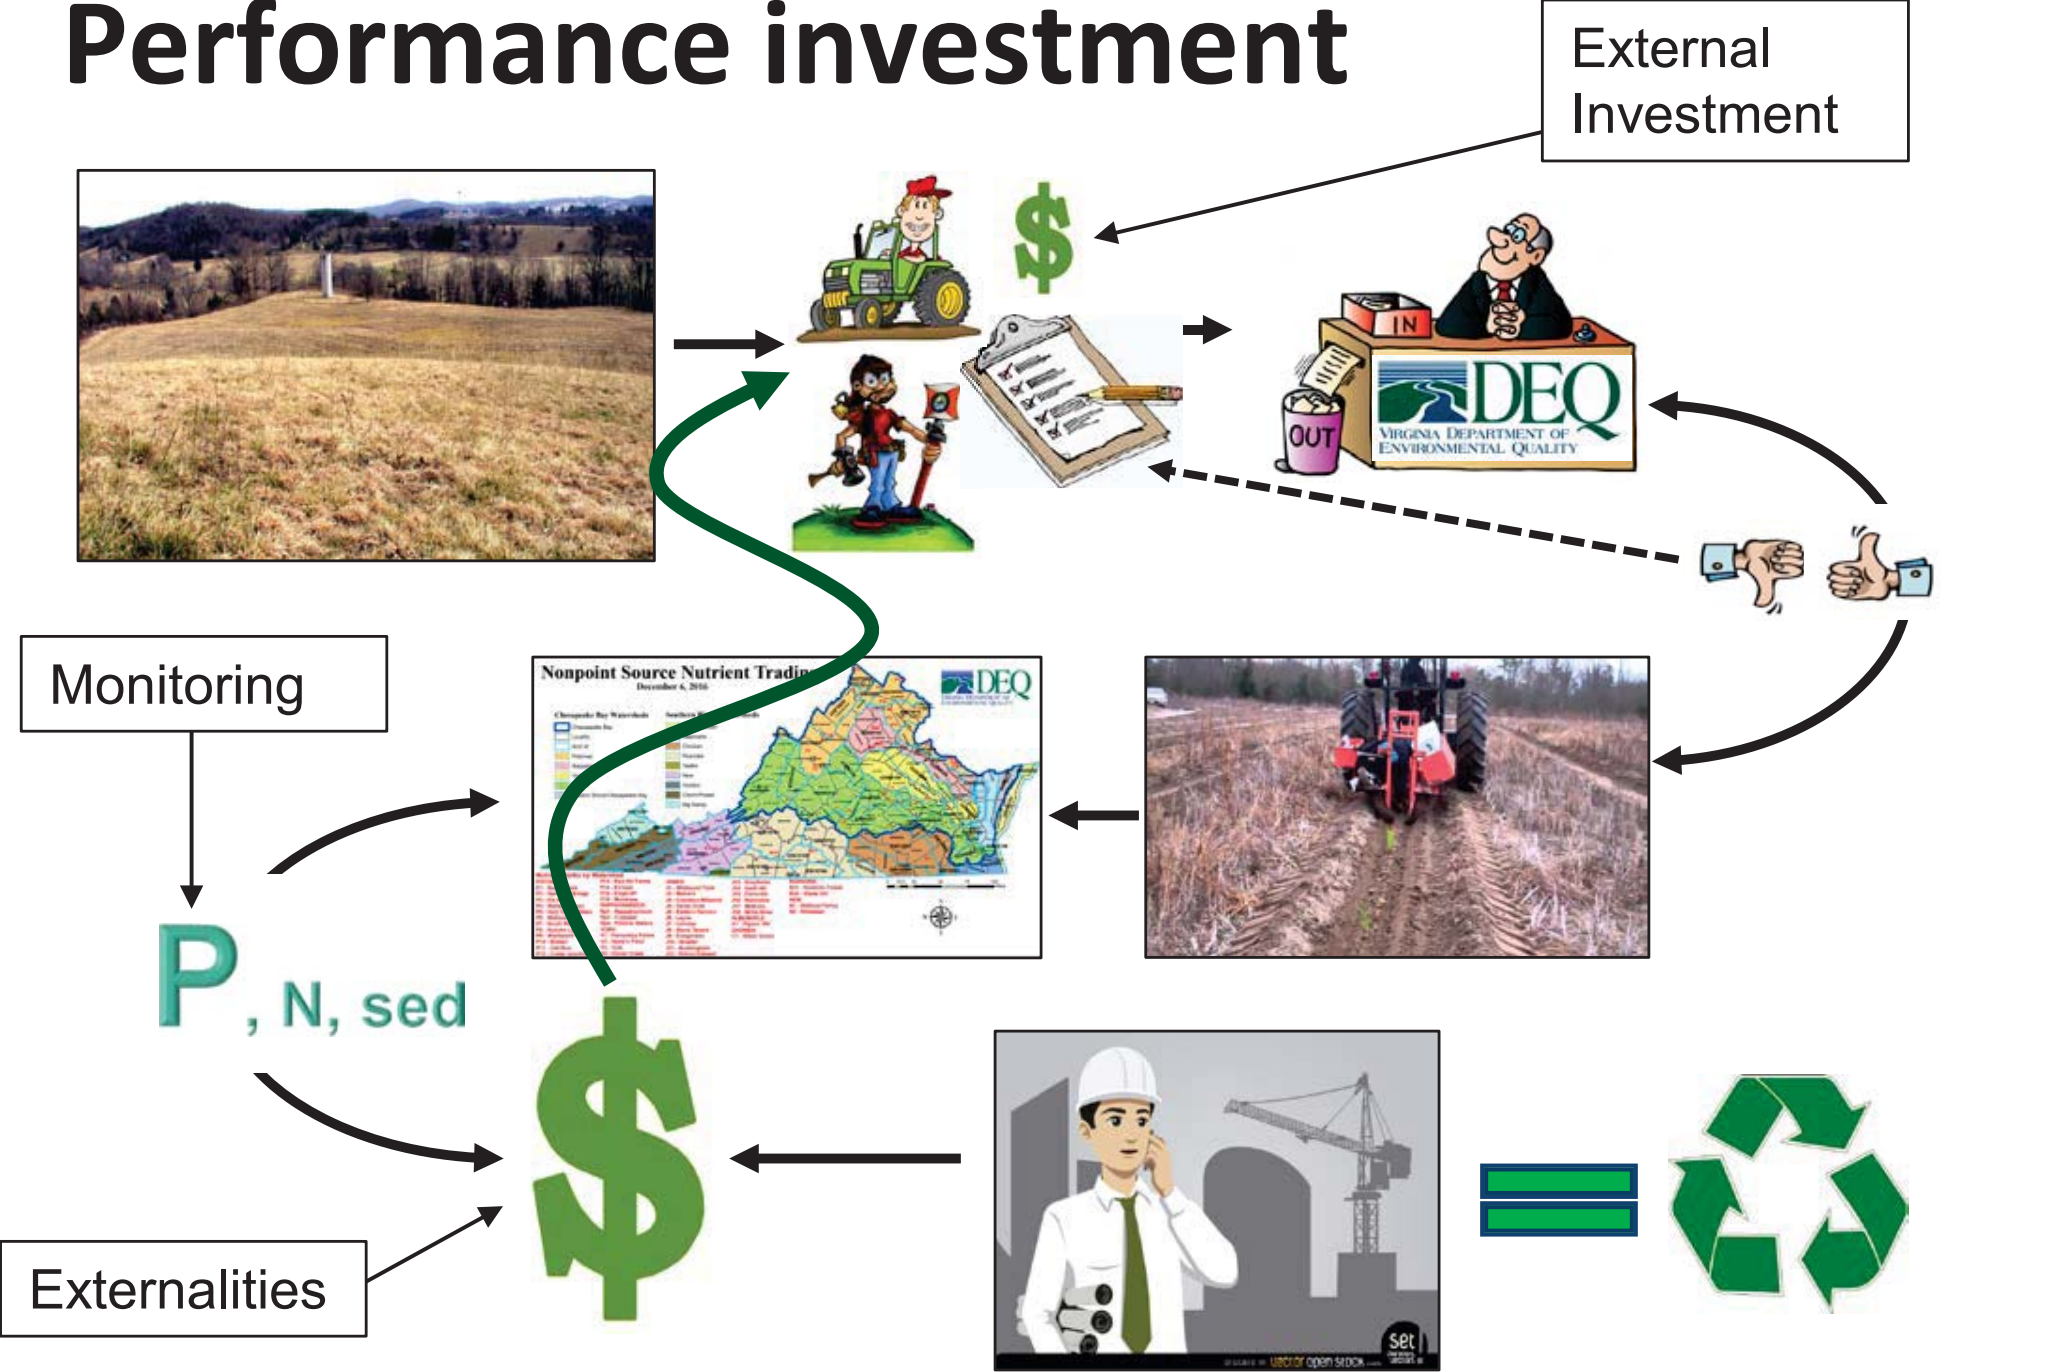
Performance investment

External Investment

$

IN

OUT

DEQ
VIRGINIA DEPARTMENT OF ENVIRONMENTAL QUALITY

Monitoring

Nonpoint Source Nutrient Tradin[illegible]
December 6, 2016

DEQ

P, N, sed

$

Externalities

vector open stock

set